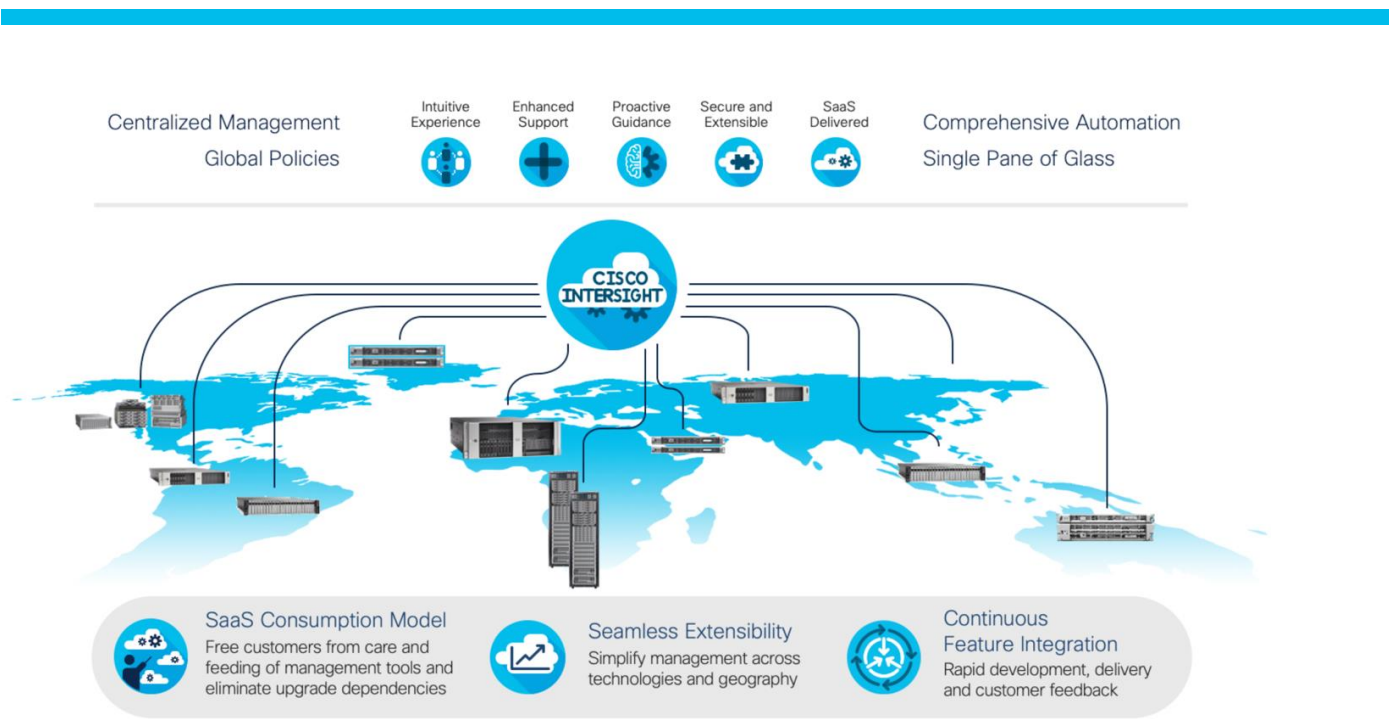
Centralized Management
Global Policies

Intuitive Experience

Enhanced Support

Proactive Guidance

Secure and Extensible

SaaS Delivered

Comprehensive Automation
Single Pane of Glass

CISCO INTERSIGHT

SaaS Consumption Model
Free customers from care and feeding of management tools and eliminate upgrade dependencies

Seamless Extensibility
Simplify management across technologies and geography

Continuous Feature Integration
Rapid development, delivery and customer feedback